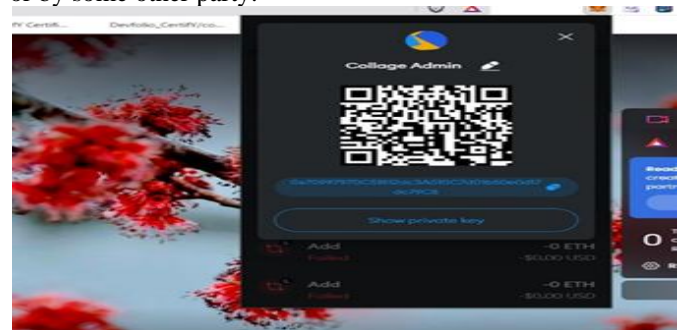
d by some other party.

fY Certifi... Devfolio_CertifY/co...

Collage Admin

0x7599797C589a3A08C7d0b80e0d07dc7f08

Show private key

Add
Failed
-0 ETH
-$0.00 USD

Add
Failed
-0 ETH
-$0.00 USD

Read
crea
partn

0